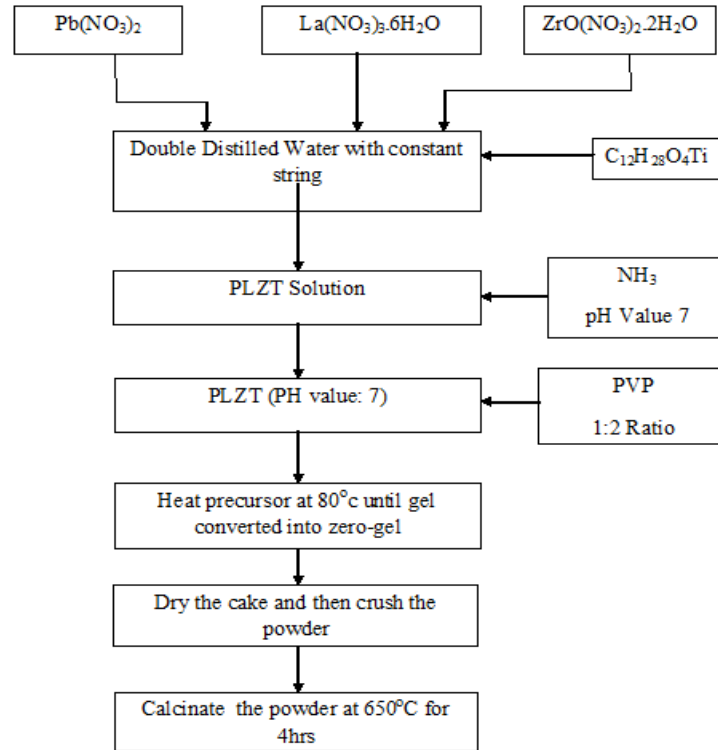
$Pb(NO_3)_2$

$La(NO_3)_3.6H_2O$

$ZrO(NO_3)_2.2H_2O$

Double Distilled Water with constant string

$C_{12}H_{28}O_4Ti$

PLZT Solution

$NH_3$

pH Value 7

PLZT (PH value: 7)

PVP

1:2 Ratio

Heat precursor at $80^oc$ until gel converted into zero-gel

Dry the cake and then crush the powder

Calcinate the powder at $650^oC$ for 4hrs